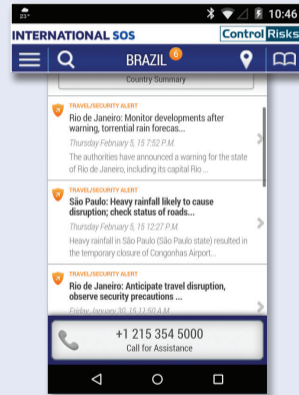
23°
10:46

INTERNATIONAL SOS
Control Risks

BRAZIL 6

Country Summary

TRAVEL/SECURITY ALERT
Rio de Janeiro: Monitor developments after warning, torrential rain forecas...
Thursday February 5, 15 7:52 P.M.
The authorities have announced a warning for the state of Rio de Janeiro, including its capital Rio...

TRAVEL/SECURITY ALERT
São Paulo: Heavy rainfall likely to cause disruption; check status of roads...
Thursday February 5, 15 12:12 P.M.
Heavy rainfall in São Paulo (São Paulo state) resulted in the temporary closure of Congonhas Airport...

TRAVEL/SECURITY ALERT
Rio de Janeiro: Anticipate travel disruption, observe security precautions ...
Friday, January 30, 15 12:50 A.M.

+1 215 354 5000
Call for Assistance